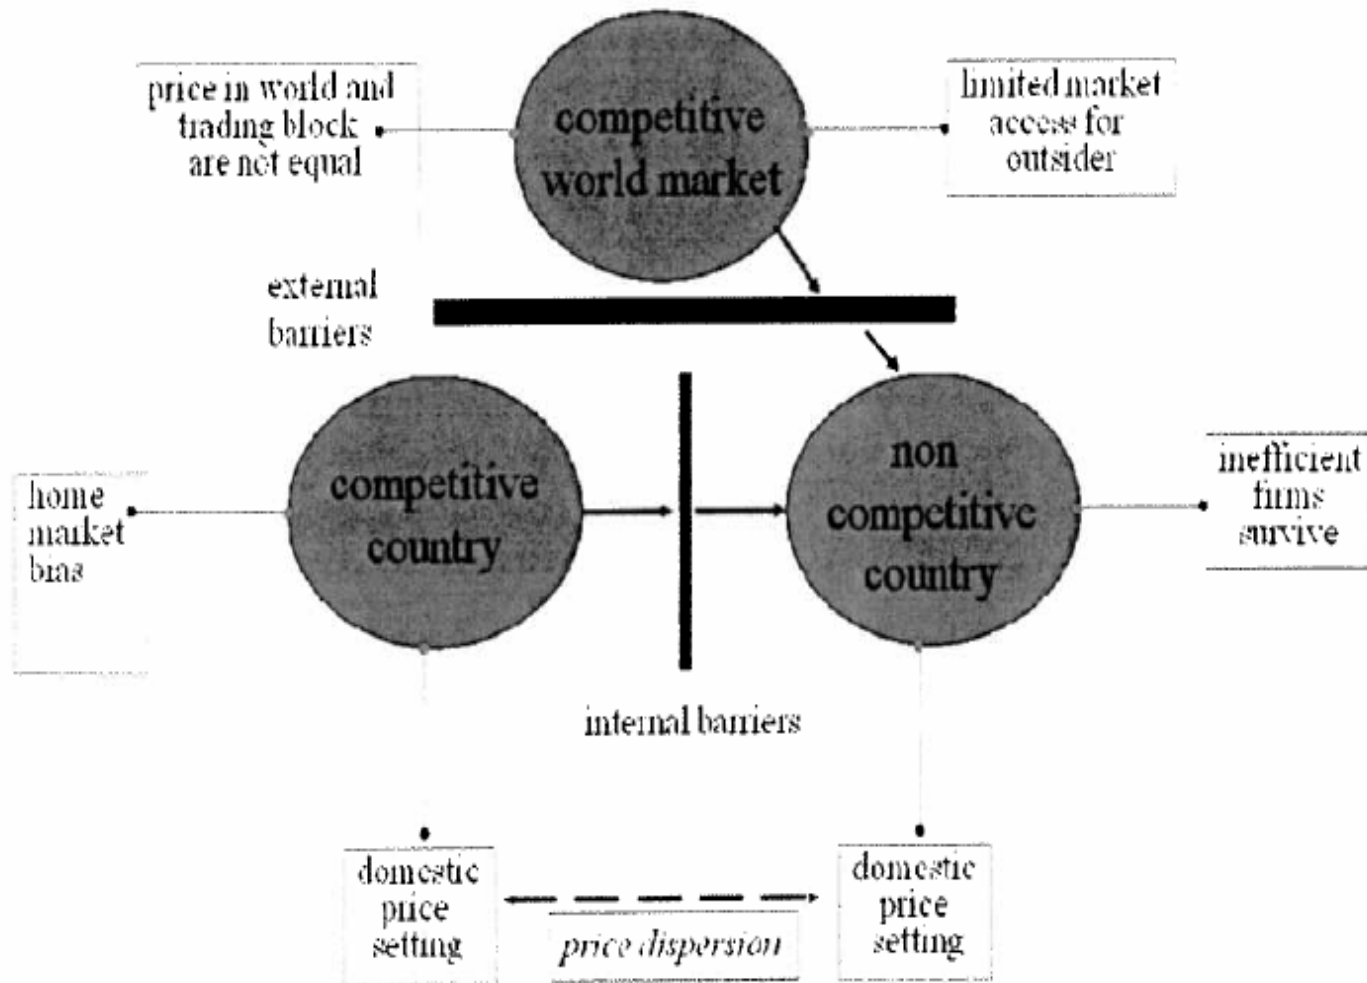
price in world and trading block are not equal

competitive world market

limited market access for outsider

external barriers

home market bias

competitive country

non competitive country

inefficient firms survive

internal barriers

domestic price setting

price dispersion

domestic price setting